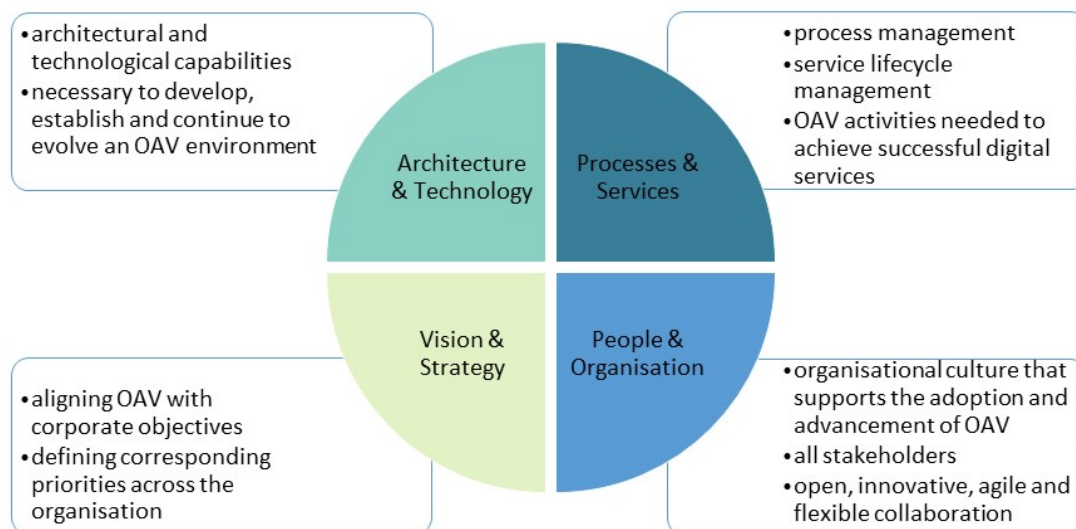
• architectural and technological capabilities
• necessary to develop, establish and continue to evolve an OAV environment

• process management
• service lifecycle management
• OAV activities needed to achieve successful digital services

Architecture & Technology

Processes & Services

Vision & Strategy

People & Organisation

• aligning OAV with corporate objectives
• defining corresponding priorities across the organisation

• organisational culture that supports the adoption and advancement of OAV
• all stakeholders
• open, innovative, agile and flexible collaboration